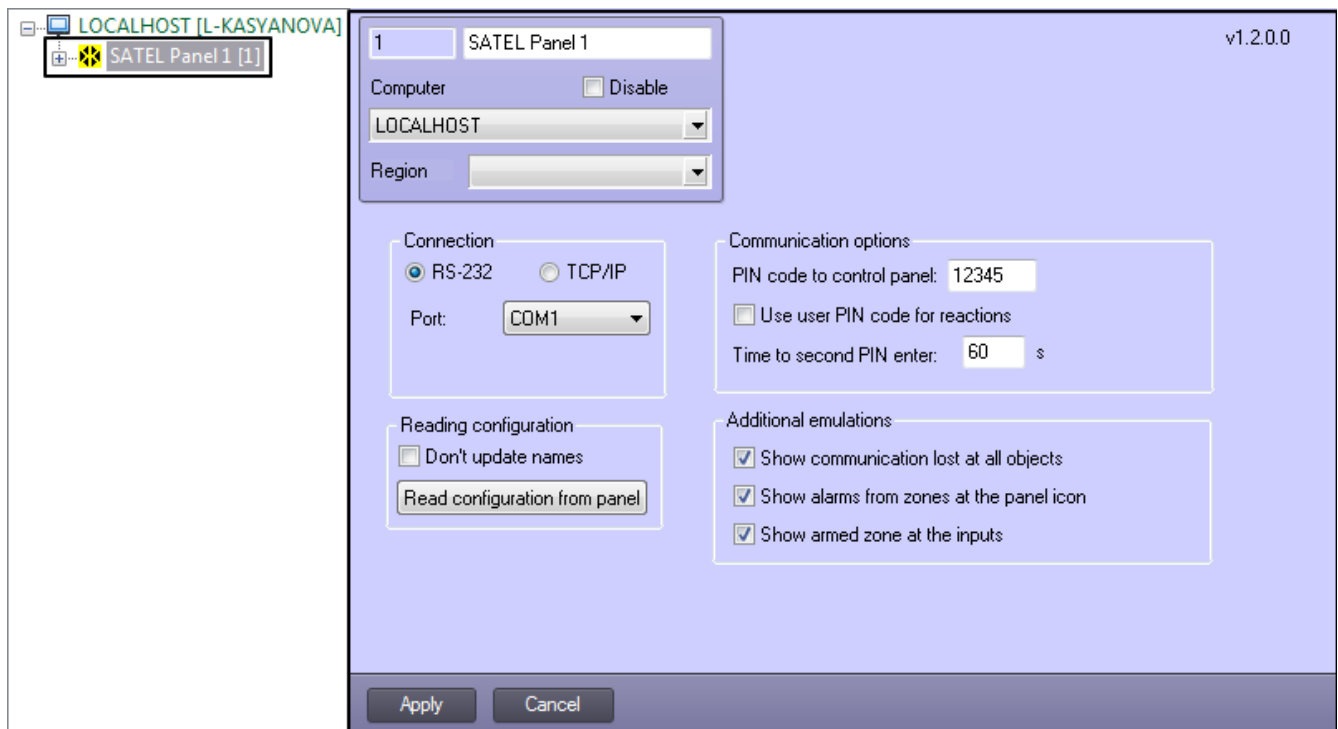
LOCALHOST [L-KASYANOVA]
SATEL Panel 1 [1]

1
SATEL Panel 1
Computer
Disable
LOCALHOST
Region

v1.2.0.0

Connection
RS-232
TCP/IP
Port:
COM1

Communication options
PIN code to control panel: 12345
Use user PIN code for reactions
Time to second PIN enter: 60 s

Reading configuration
Don't update names
Read configuration from panel

Additional emulations
Show communication lost at all objects
Show alarms from zones at the panel icon
Show armed zone at the inputs

Apply
Cancel